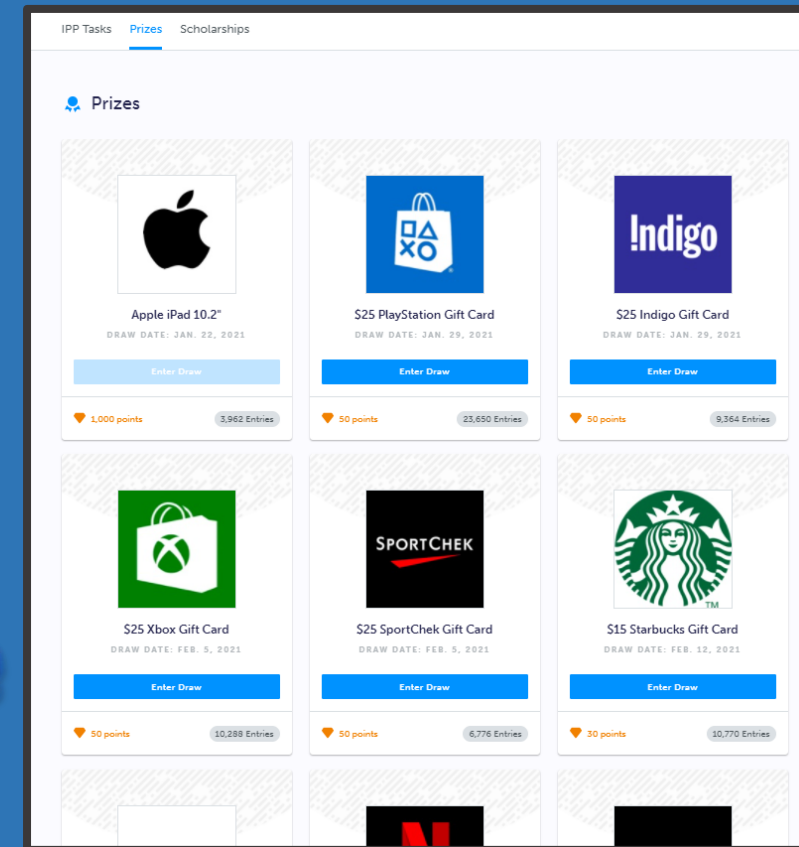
IPP Tasks Prizes Scholarships

Prizes

Apple iPad 10.2"
DRAW DATE: JAN. 22, 2021
Enter Draw
1,000 points 3,962 Entries

$25 PlayStation Gift Card
DRAW DATE: JAN. 29, 2021
Enter Draw
50 points 23,650 Entries

!ndigo
$25 Indigo Gift Card
DRAW DATE: JAN. 29, 2021
Enter Draw
50 points 9,364 Entries

$25 Xbox Gift Card
DRAW DATE: FEB. 5, 2021
Enter Draw
50 points 10,288 Entries

SPORTCHEK
$25 SportChek Gift Card
DRAW DATE: FEB. 5, 2021
Enter Draw
50 points 6,776 Entries

TM
$15 Starbucks Gift Card
DRAW DATE: FEB. 12, 2021
Enter Draw
30 points 10,770 Entries